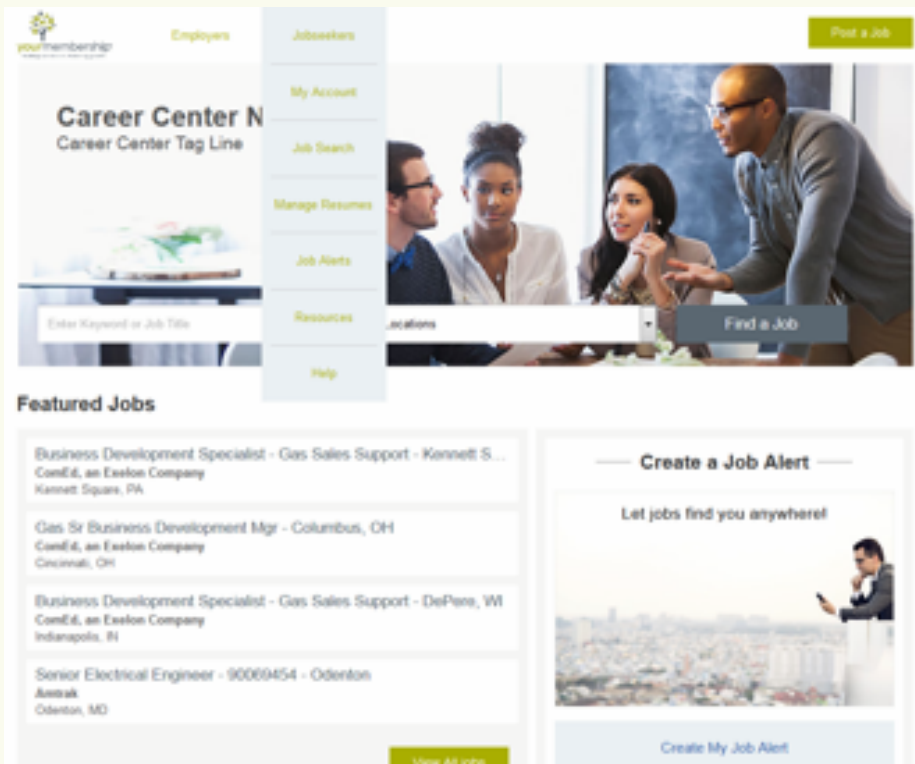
yourmembership

Employers

Jobseekers

Post a Job

My Account

Job Search

Manage Resumes

Job Alerts

Resources

Help

Career Center N

Career Center Tag Line

Enter Keyword or Job Title

Locations

Find a Job

Featured Jobs

Business Development Specialist - Gas Sales Support - Kennett S...
ComEd, an Exelon Company
Kennett Square, PA

Gas Sr Business Development Mgr - Columbus, OH
ComEd, an Exelon Company
Cincinnati, OH

Business Development Specialist - Gas Sales Support - DePere, WI
ComEd, an Exelon Company
Indianapolis, IN

Senior Electrical Engineer - 90069454 - Odenton
Amtrak
Odenton, MD

View All Jobs

Create a Job Alert

Let jobs find you anywhere!

Create My Job Alert